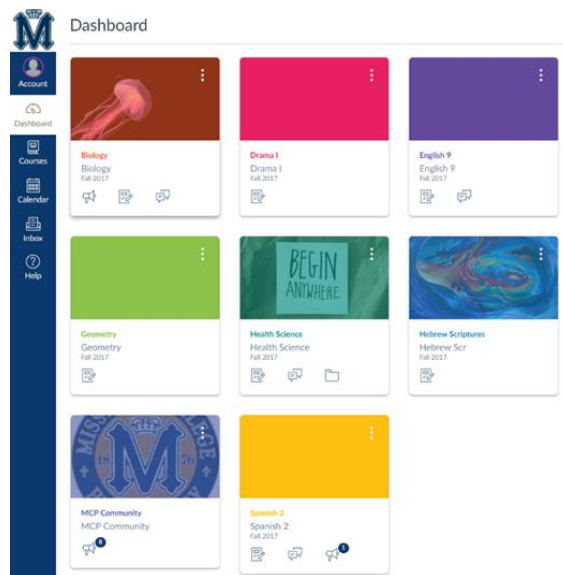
M

Account
Dashboard
Courses
Calendar
Inbox
Help

Dashboard

Biology
Biology
Fall 2017

Drama I
Drama I
Fall 2017

English 9
English 9
Fall 2017

Geometry
Geometry
Fall 2017

BEGIN ANYWHERE

Health Science
Health Science
Fall 2017

Hebrew Scriptures
Hebrew Scr
Fall 2017

M
18 76

MCP Community
MCP Community
8

Spanish 2
Spanish 2
Fall 2017
1